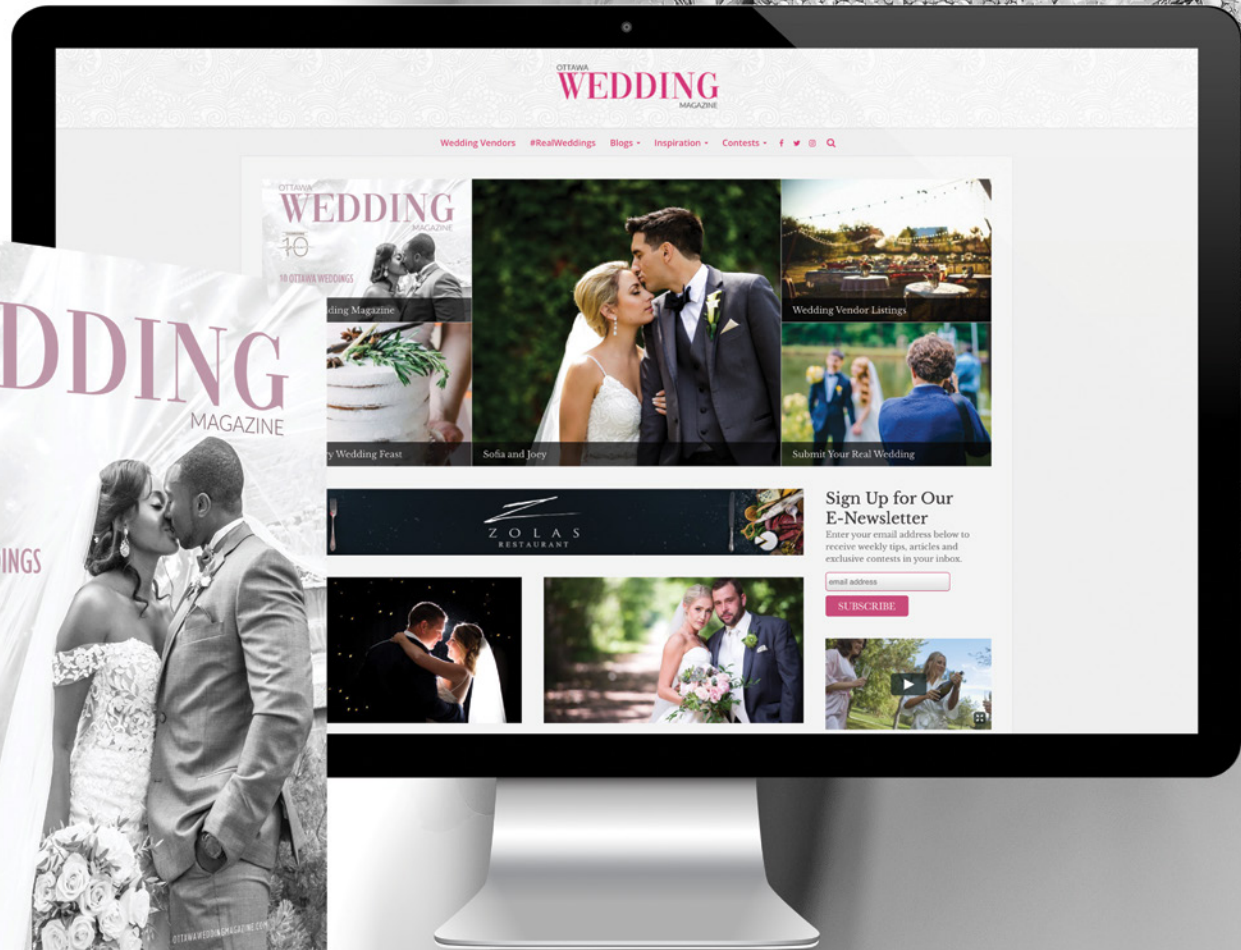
OTTAWA
WEDDING
MAGAZINE

Wedding Vendors #RealWeddings Blogs Inspiration Contests

OTTAWA
WEDDING
MAGAZINE
10
10 OTTAWA WEDDINGS
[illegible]dding Magazine

Wedding Vendor Listings

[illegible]y Wedding Feast

Sofia and Joey

Submit Your Real Wedding

ZOLAS
RESTAURANT

Sign Up for Our E-Newsletter
Enter your email address below to receive weekly tips, articles and exclusive contests in your inbox.

email address

SUBSCRIBE

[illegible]DDING
MAGAZINE
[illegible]INGS
OTTAWAWEDDINGMAGAZINE.COM